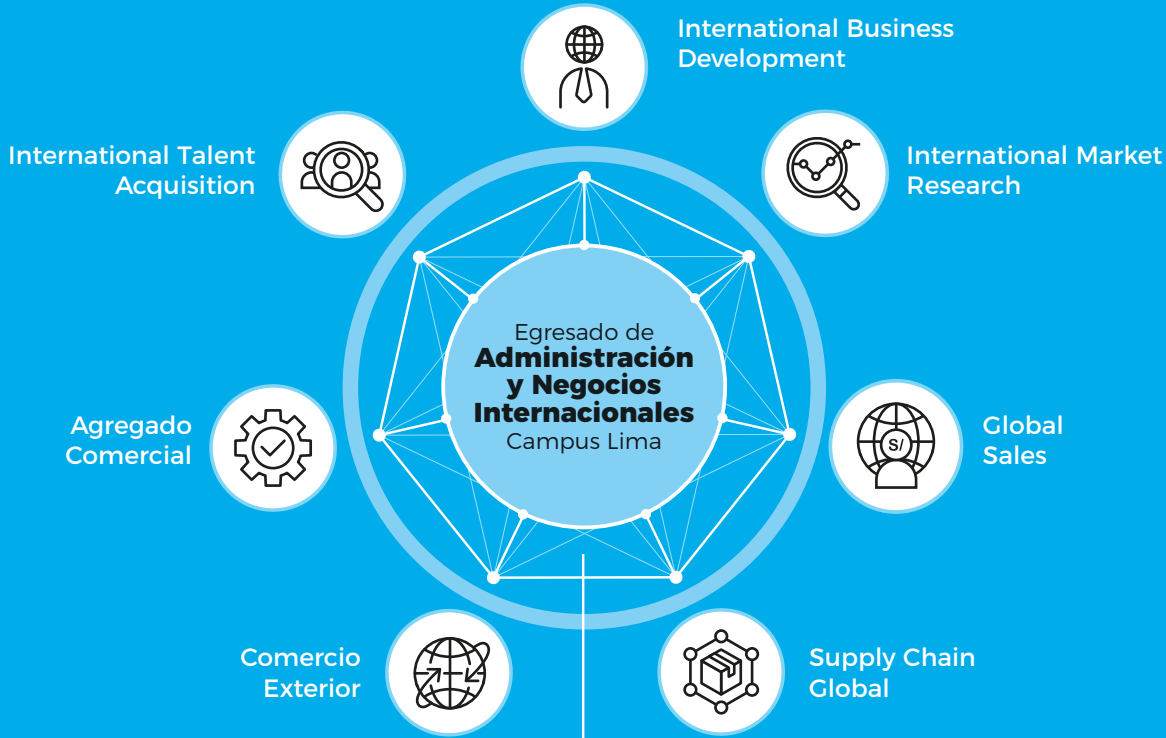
International Business Development

International Talent Acquisition

International Market Research

Egresado de
Administración y Negocios Internacionales
Campus Lima

Agregado Comercial

Global Sales

S/

Comercio Exterior

Supply Chain Global